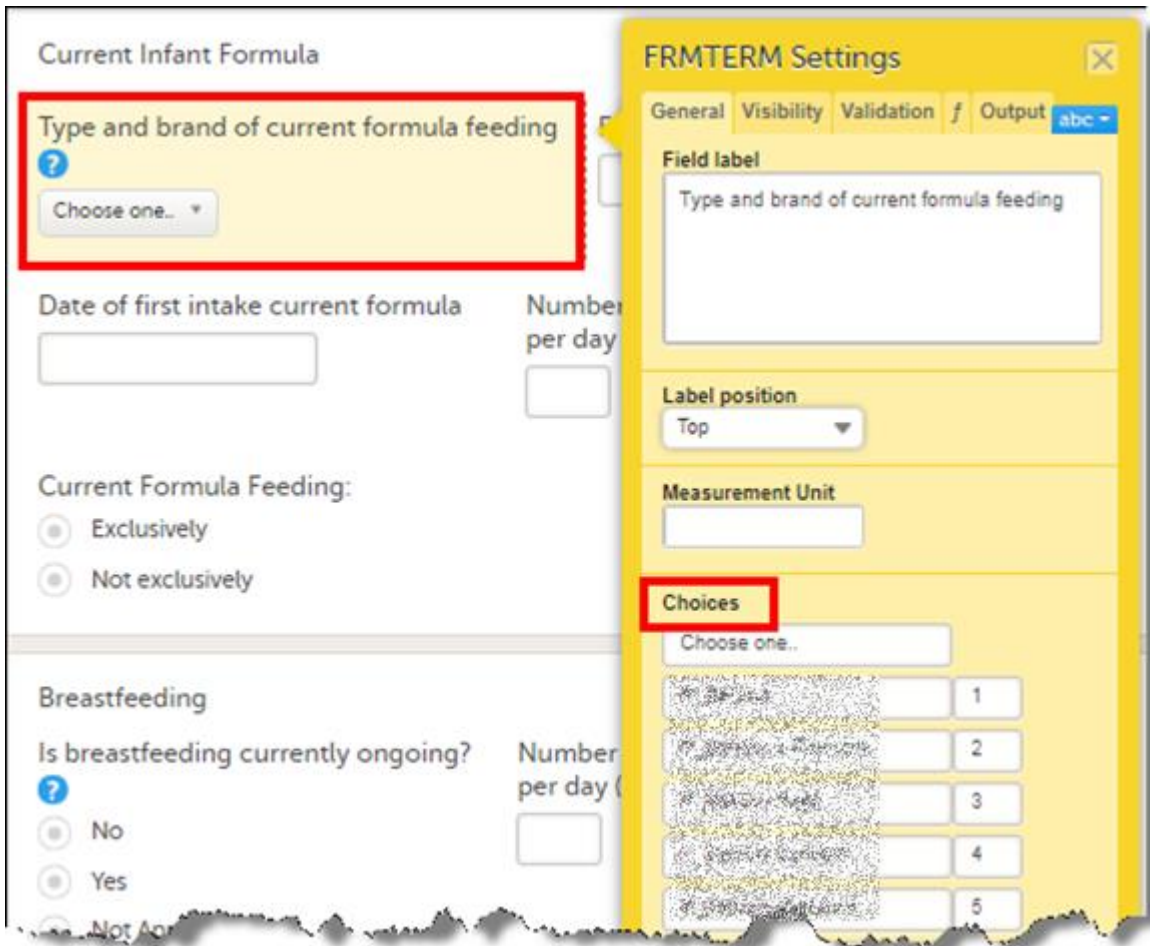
Current Infant Formula

Type and brand of current formula feeding
?
Choose one..

Date of first intake current formula

Number per day

Current Formula Feeding:
Exclusively
Not exclusively

Breastfeeding

Is breastfeeding currently ongoing?
?
No
Yes
Not Ap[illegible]

Number per day ([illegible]

FRMTERM Settings

General | Visibility | Validation | $f$ | Output | abc

Field label
Type and brand of current formula feeding

Label position
Top

Measurement Unit

Choices
Choose one..
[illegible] 1
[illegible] 2
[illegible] 3
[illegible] 4
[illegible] 5